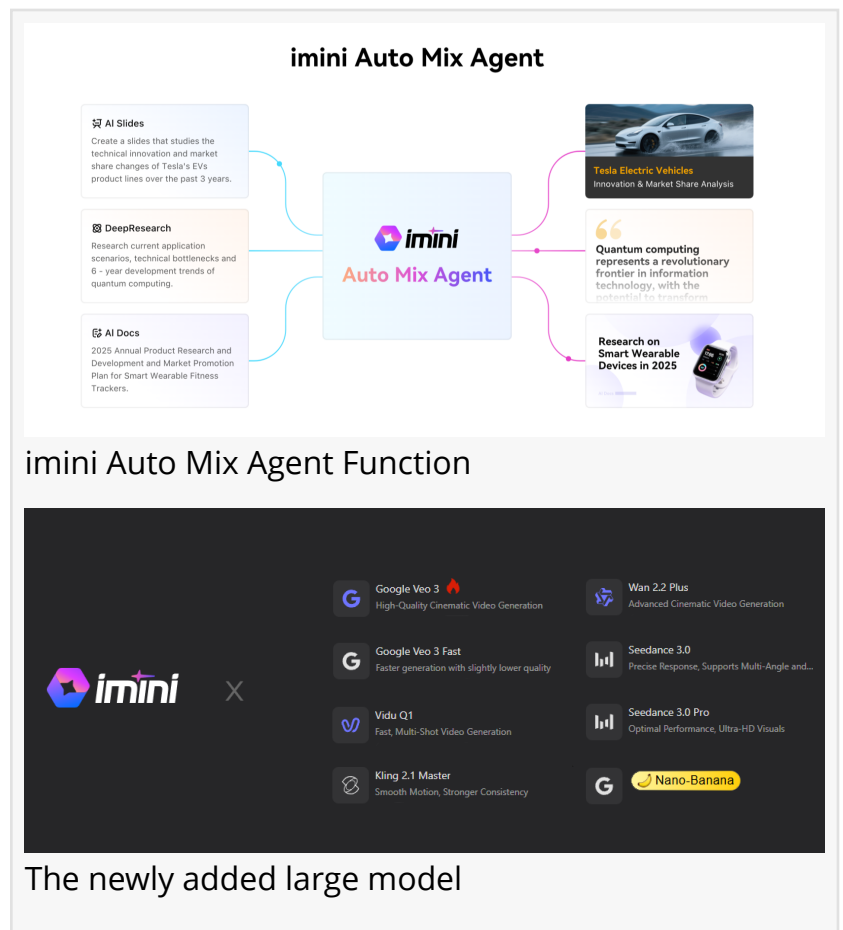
imini Auto Mix Agent

AI Slides
Create a slides that studies the technical innovation and market share changes of Tesla's EVs product lines over the past 3 years.

DeepResearch
Research current application scenarios, technical bottlenecks and 6 - year development trends of quantum computing.

AI Docs
2025 Annual Product Research and Development and Market Promotion Plan for Smart Wearable Fitness Trackers.

imini
Auto Mix Agent

Tesla Electric Vehicles
Innovation & Market Share Analysis

Quantum computing represents a revolutionary frontier in information technology, with the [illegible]

Research on Smart Wearable Devices in 2025

imini Auto Mix Agent Function

imini X

Google Veo 3
High-Quality Cinematic Video Generation

Google Veo 3 Fast
Faster generation with slightly lower quality

Vidu Q1
Fast, Multi-Shot Video Generation

Kling 2.1 Master
Smooth Motion, Stronger Consistency

Wan 2.2 Plus
Advanced Cinematic Video Generation

Seedance 3.0
Precise Response, Supports Multi-Angle and...

Seedance 3.0 Pro
Optimal Performance, Ultra-HD Visuals

Nano-Banana

The newly added large model